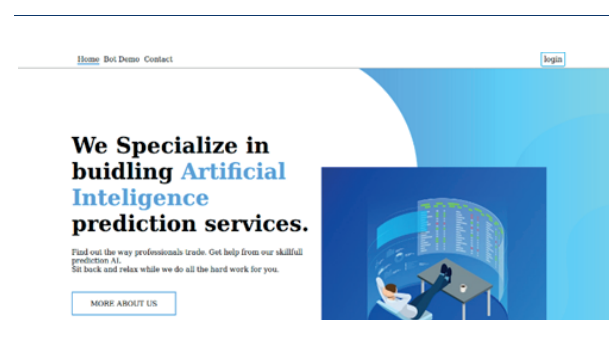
Home Bot Demo Contact

login

We Specialize in buidling Artificial Inteligence prediction services.

Find out the way professionals trade. Get help from our skillfull prediction AI.
Sit back and relax while we do all the hard work for you.

MORE ABOUT US